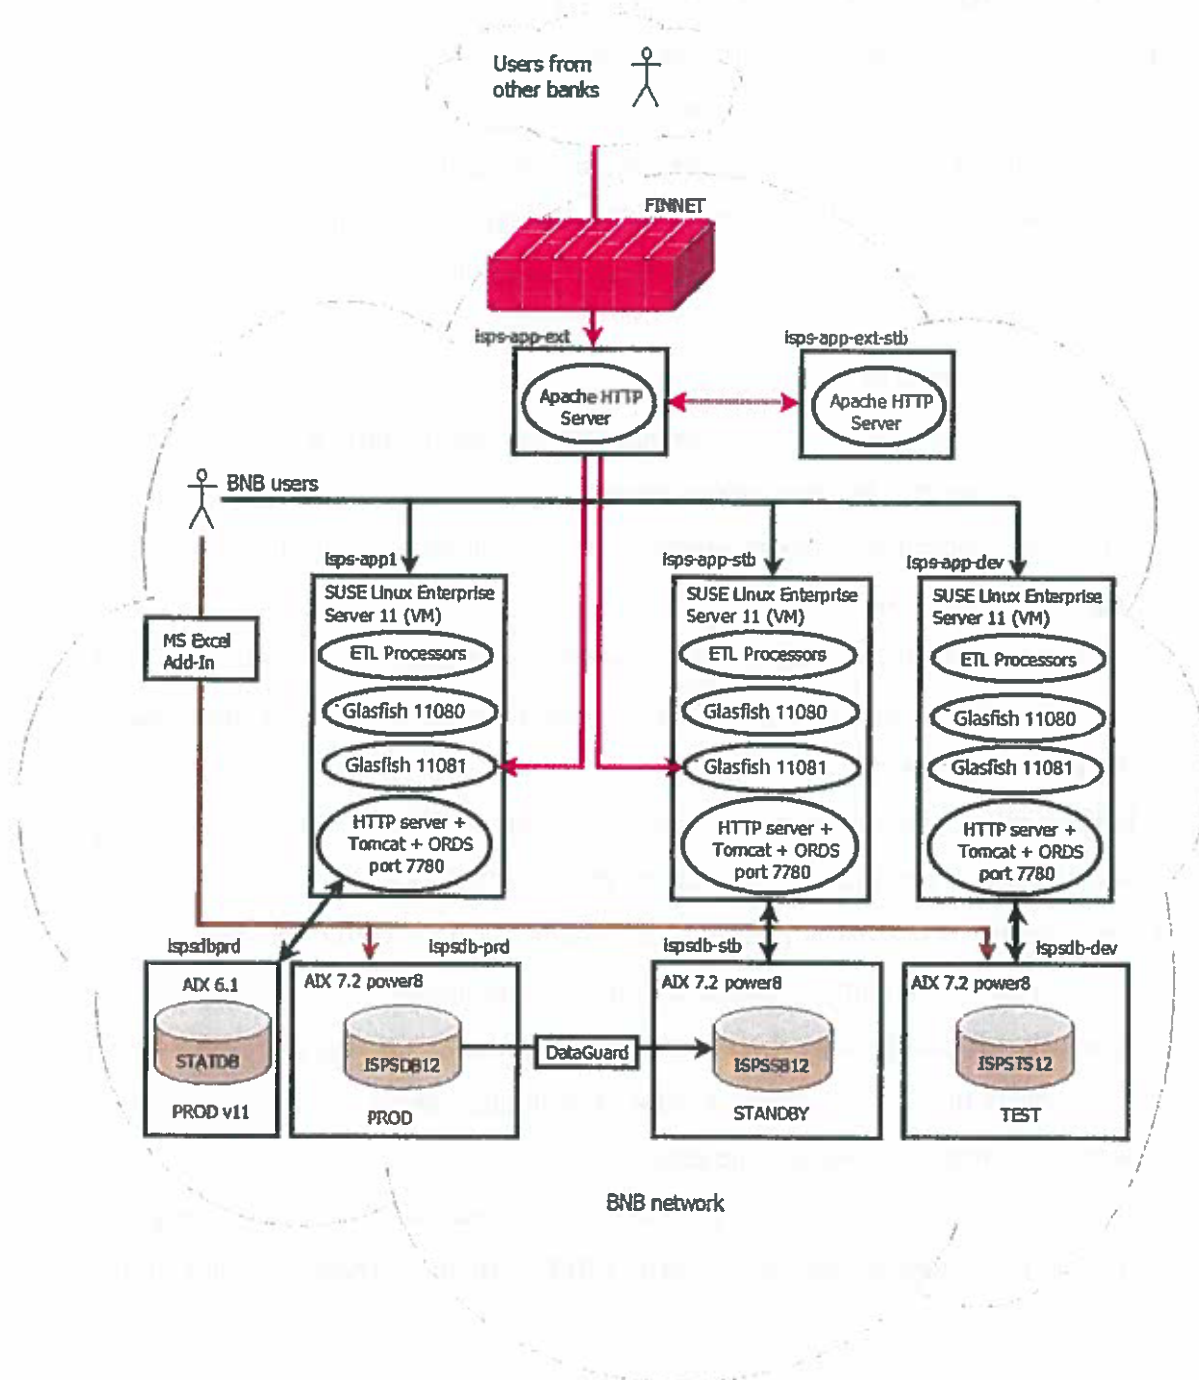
Users from other banks

FINNET

isps-app-ext

Apache HTTP Server

isps-app-ext-stb

Apache HTTP Server

BNB users

isps-app1

SUSE Linux Enterprise Server 11 (VM)

ETL Processors

Glasfish 11080

Glasfish 11081

HTTP server + Tomcat + ORDS port 7780

isps-app-stb

SUSE Linux Enterprise Server 11 (VM)

ETL Processors

Glasfish 11080

Glasfish 11081

HTTP server + Tomcat + ORDS port 7780

isps-app-dev

SUSE Linux Enterprise Server 11 (VM)

ETL Processors

Glasfish 11080

Glasfish 11081

HTTP server + Tomcat + ORDS port 7780

MS Excel Add-In

ispsdbprd

AIX 6.1

STATDB

PROD v11

ispsdb-prd

AIX 7.2 power8

ISPSDB12

PROD

DataGuard

ispsdb-stb

AIX 7.2 power8

ISPSSB12

STANDBY

ispsdb-dev

AIX 7.2 power8

ISPSTS12

TEST

BNB network